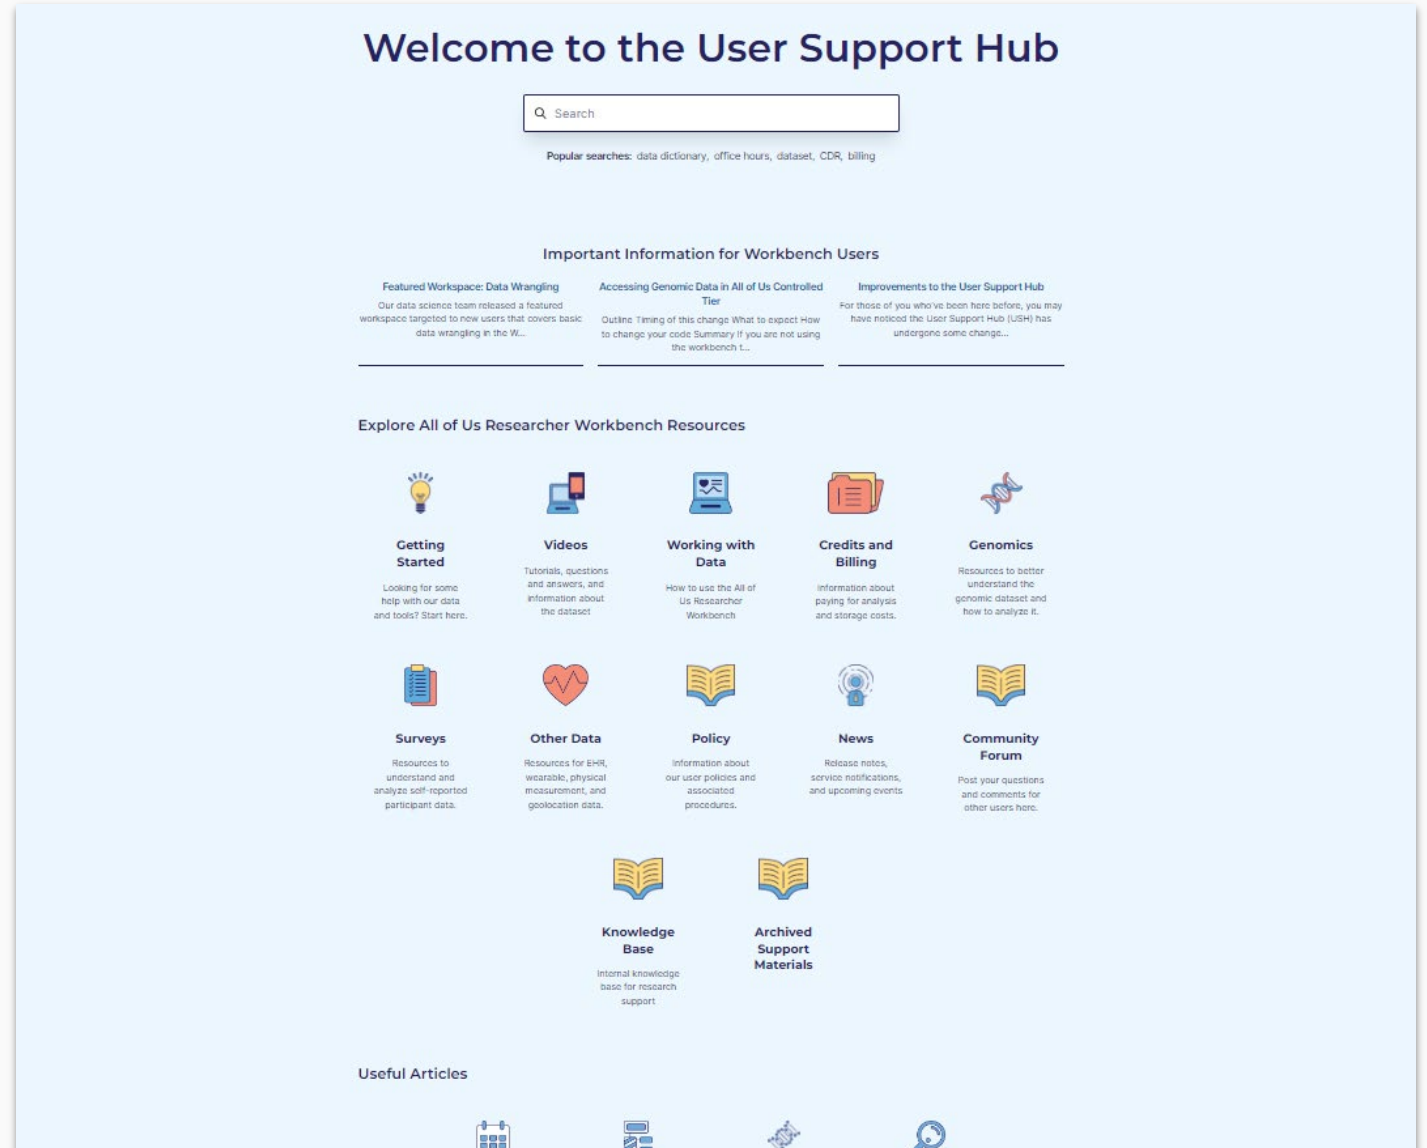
Welcome to the User Support Hub

Search

Popular searches: data dictionary, office hours, dataset, CDR, billing

Important Information for Workbench Users

Featured Workspace: Data Wrangling

Our data science team released a featured workspace targeted to new users that covers basic data wrangling in the W...

Accessing Genomic Data in All of Us Controlled Tier

Outline Timing of this change What to expect How to change your code Summary If you are not using the workbench t...

Improvements to the User Support Hub

For those of you who've been here before, you may have noticed the User Support Hub (USH) has undergone some change...

Explore All of Us Researcher Workbench Resources

Getting Started

Looking for some help with our data and tools? Start here.

Videos

Tutorials, questions and answers, and information about the dataset

Working with Data

How to use the All of Us Researcher Workbench

Credits and Billing

Information about paying for analysis and storage costs.

Genomics

Resources to better understand the genomic dataset and how to analyze it.

Surveys

Resources to understand and analyze self-reported participant data.

Other Data

Resources for EHR, wearable, physical measurement, and geolocation data.

Policy

Information about our user policies and associated procedures.

News

Release notes, service notifications, and upcoming events

Community Forum

Post your questions and comments for other users here.

Knowledge Base

Internal knowledge base for research support

Archived Support Materials

Useful Articles